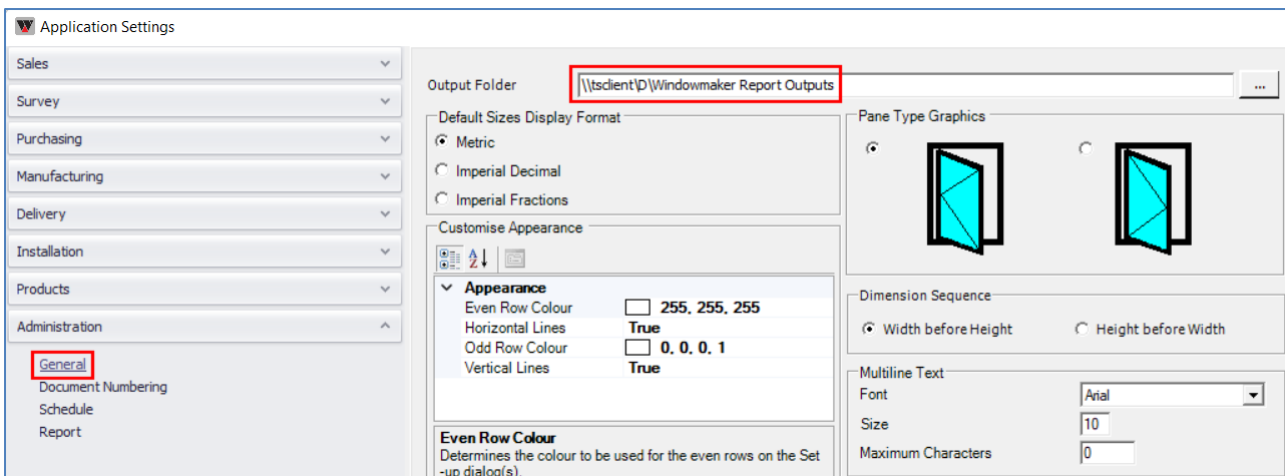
Application Settings

Sales
Survey
Purchasing
Manufacturing
Delivery
Installation
Products
Administration

General
Document Numbering
Schedule
Report

Output Folder \\tsclient\D\Windowmaker Report Outputs ...

Default Sizes Display Format
Metric
Imperial Decimal
Imperial Fractions

Customise Appearance

| Appearance | |
|---|---|
| Even Row Colour | 255, 255, 255 |
| Horizontal Lines | True |
| Odd Row Colour | 0, 0, 0, 1 |
| Vertical Lines | True |

Even Row Colour
Determines the colour to be used for the even rows on the Set -up dialog(s).

Pane Type Graphics

Dimension Sequence
Width before Height
Height before Width

Multiline Text
Font Arial
Size 10
Maximum Characters 0